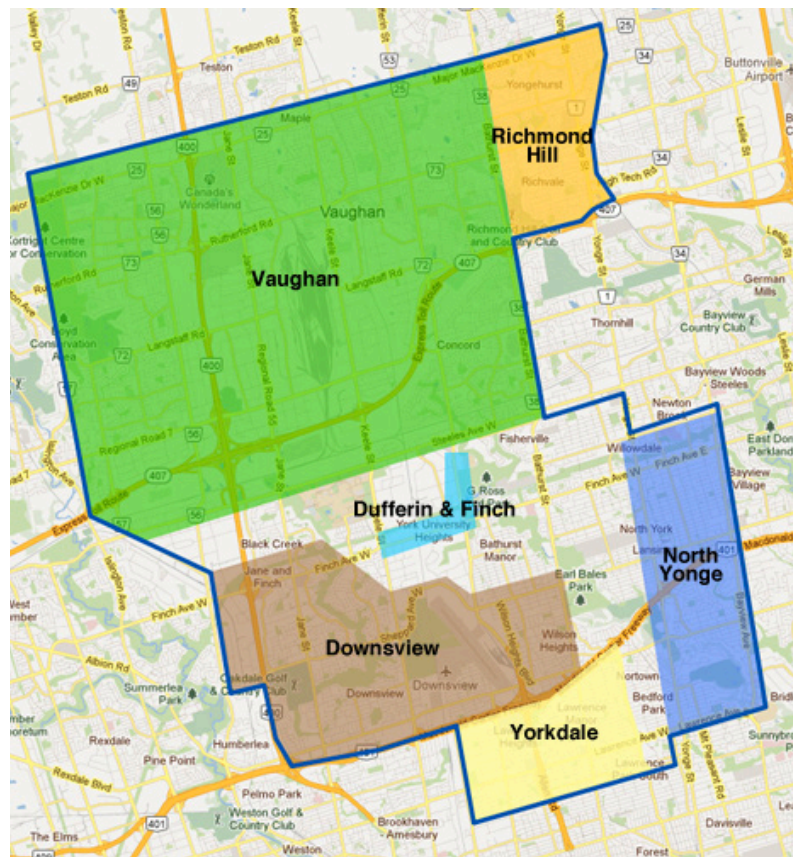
Teston
Teston Rd
49
25
Major Mackenzie Dr W
Yongehurst
25
34
Buttonville Airport
Richmond Hill
Richvale
Maple
Vaughan
Canada's Wonderland
Rutherford Rd
Richmond Hill Golf and Country Club
407
Vaughan
Langstaff Rd
Express Toll Route
German Mills
Thornhill
Bayview Country Club
Kortright Centre for Conservation
Boyd Conservation Area
Langstaff Rd
Concord
Regional Road 7
Steeles Ave W
Bayview Woods - Steeles
Newton Brook
Willowdale
Fisherville
Finch Ave E
East Don Parkland
Bayview Village
Finch Ave W
G Ross
Dufferin & Finch
York University Heights
Bathurst Manor
North York
North Yonge
Black Creek
Jane and Finch
Finch Ave W
Earl Bales Park
Downsview
Wilson Heights
Summerlea Park
Oakdale Golf & Country Club
Downsview
Downsview
Rexdale
Humberlea
Yorkdale
Lawrence Manor
Bedford Park
Pine Point
Rexdale Blvd
Pelmo Park
Weston Golf & Country Club
Brookhaven - Amesbury
The Elms
Weston
Davisville
Forest
401
400
407
Highway 401
Lawrence Ave